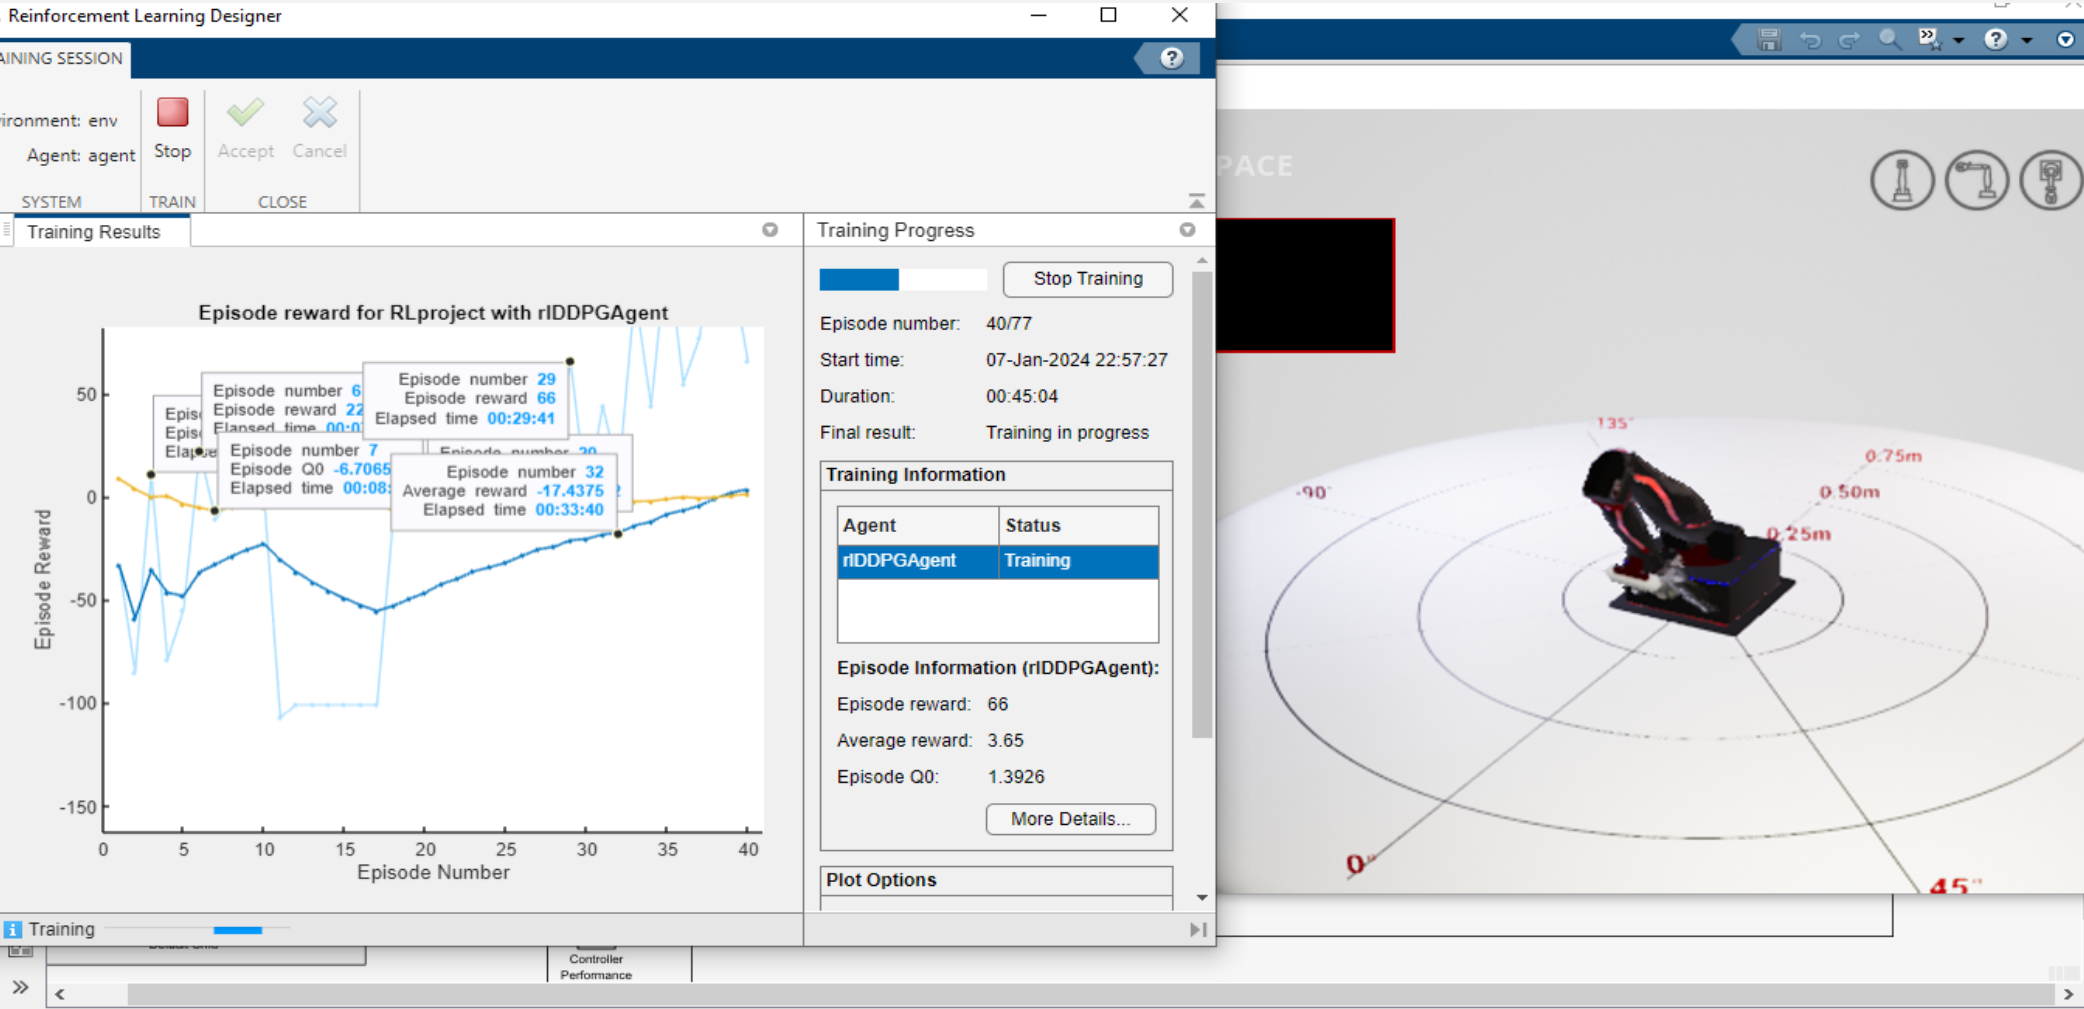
Reinforcement Learning Designer

AINING SESSION

ironment: env
Agent: agent
SYSTEM

Stop
TRAIN

Accept
Cancel
CLOSE

Training Results

Episode reward for RLproject with rlDDPGAgent

Episode number 6
Episode reward 22
Elapsed time 00:0

Episode number 29
Episode reward 66
Elapsed time 00:29:41

Episode number 7
Episode Q0 -6.7065
Elapsed time 00:08:

Episode number 32
Average reward -17.4375
Elapsed time 00:33:40

Episode Reward
50
0
-50
-100
-150

0 5 10 15 20 25 30 35 40
Episode Number

Training

Training Progress

Stop Training

Episode number: 40/77
Start time: 07-Jan-2024 22:57:27
Duration: 00:45:04
Final result: Training in progress

Training Information

| Agent | Status |
|---|---|
| rlDDPGAgent | Training |

Episode Information (rlDDPGAgent):
Episode reward: 66
Average reward: 3.65
Episode Q0: 1.3926

More Details...

Plot Options

PACE

135°
0.75m
-90°
0.50m
0.25m
0°
45°

Controller Performance